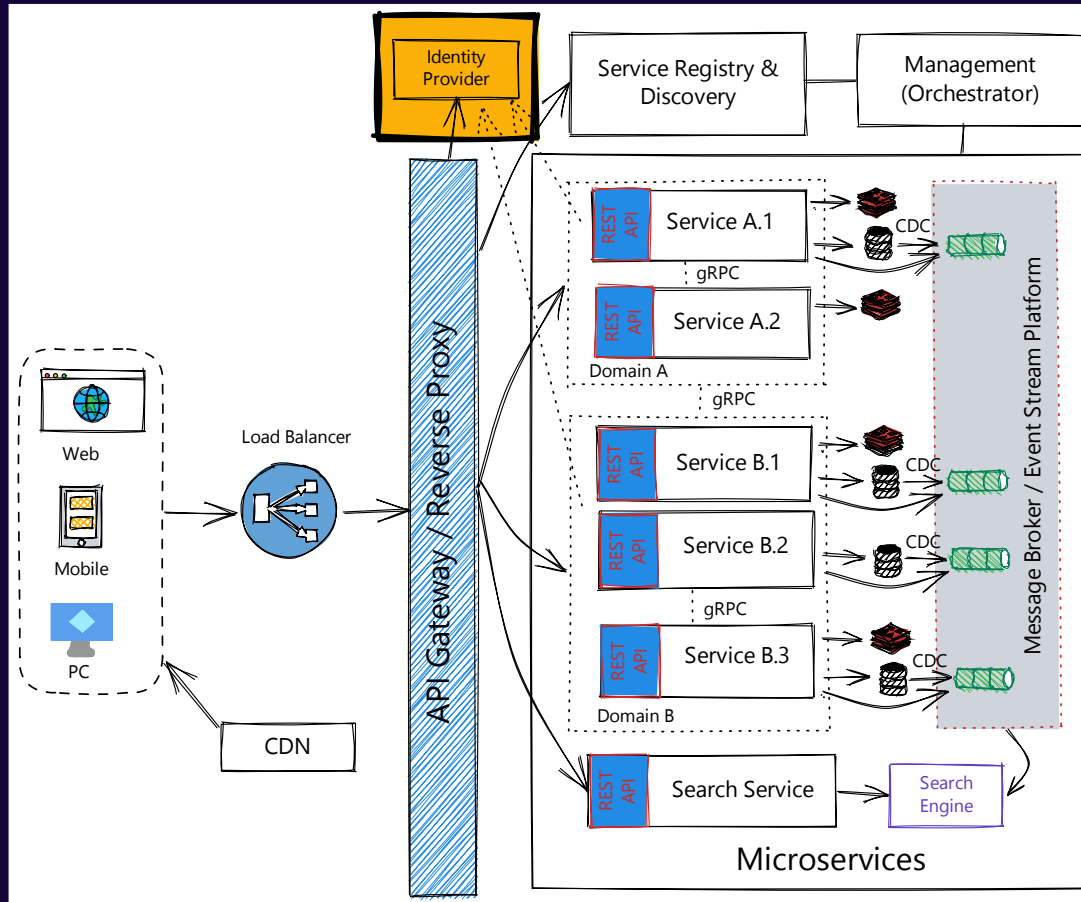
Identity Provider

Service Registry & Discovery

Management (Orchestrator)

REST API
Service A.1

CDC

gRPC

REST API
Service A.2

Domain A

gRPC

REST API
Service B.1

CDC

REST API
Service B.2

CDC

gRPC

REST API
Service B.3

CDC

Domain B

Message Broker / Event Stream Platform

REST API
Search Service

Search Engine

Microservices

API Gateway / Reverse Proxy

Web

Mobile

PC

Load Balancer

CDN